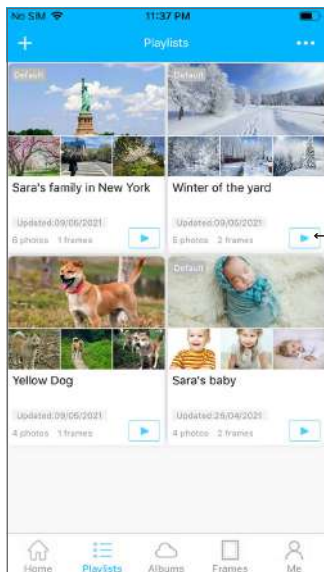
No SIM
11:37 PM
+
Playlists
•••
Default
Sara's family in New York
Updated:09/06/2021
6 photos 1 frames
Default
Winter of the yard
Updated:09/05/2021
6 photos 2 frames
Yellow Dog
Updated:09/06/2021
4 photos 1 frames
Default
Sara's baby
Updated:26/04/2021
4 photos 2 frames
Home
Playlists
Albums
Frames
Me